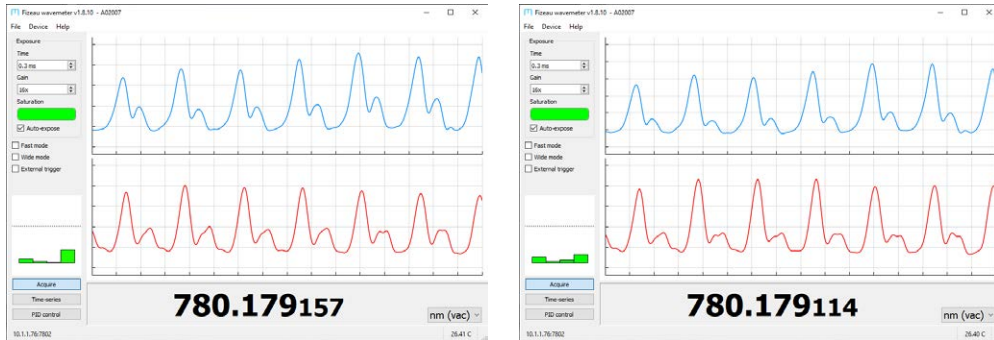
Fizeau wavemeter v1.8.10 - A02007
File Device Help
Exposure
Time
0.3 ms
Gain
16x
Saturation
Auto-expose
Fast mode
Wide mode
External trigger
Acquire
Time-series
PID control
780.179157
nm (vac)
10.1.1.76:7802
26.41 C

Fizeau wavemeter v1.8.10 - A02007
File Device Help
Exposure
Time
0.3 ms
Gain
16x
Saturation
Auto-expose
Fast mode
Wide mode
External trigger
Acquire
Time-series
PID control
780.179114
nm (vac)
10.1.1.76:7802
26.40 C